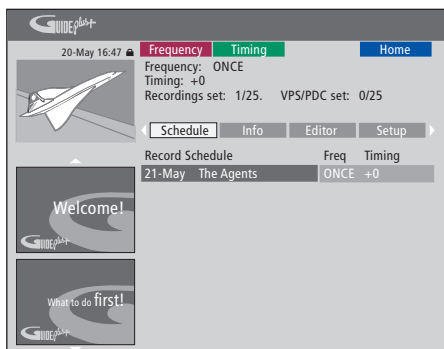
GUIDE plus+

20-May 16:47

Frequency | Timing | Home

Frequency: ONCE
Timing: +0
Recordings set: 1/25. VPS/PDC set: 0/25

Schedule | Info | Editor | Setup

| Record Schedule | Freq | Timing |
|---|---|---|
| 21-May The Agents | ONCE | +0 |

Welcome!
GUIDE plus+

What to do first!
GUIDE plus+